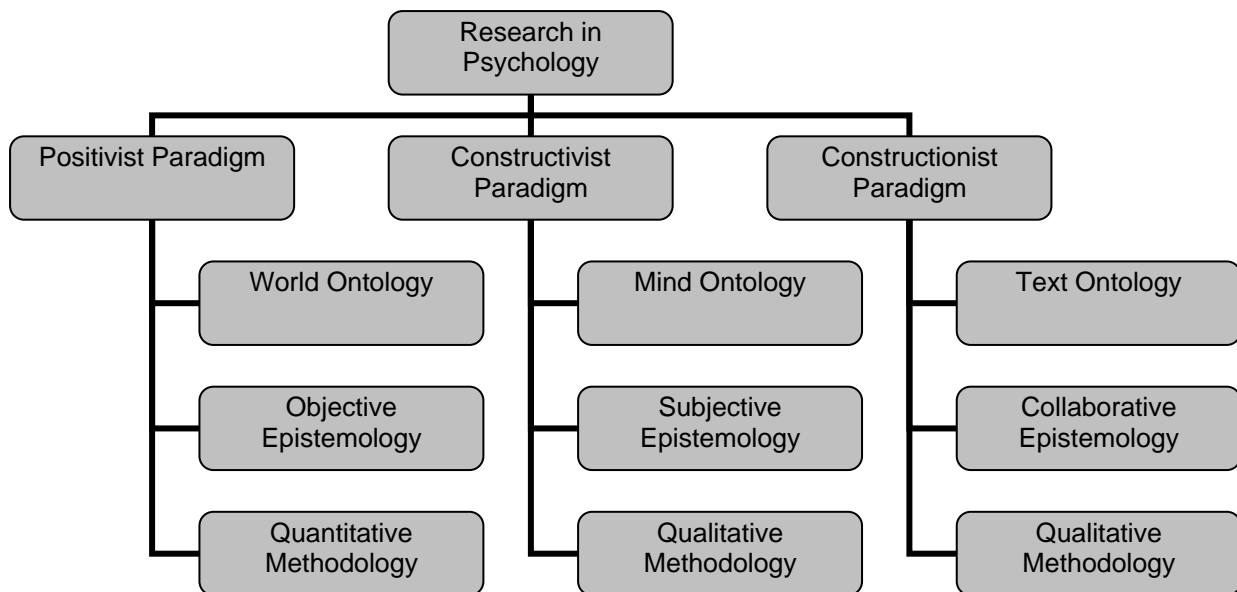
Research in Psychology

Positivist Paradigm

World Ontology

Objective Epistemology

Quantitative Methodology

Constructivist Paradigm

Mind Ontology

Subjective Epistemology

Qualitative Methodology

Constructionist Paradigm

Text Ontology

Collaborative Epistemology

Qualitative Methodology